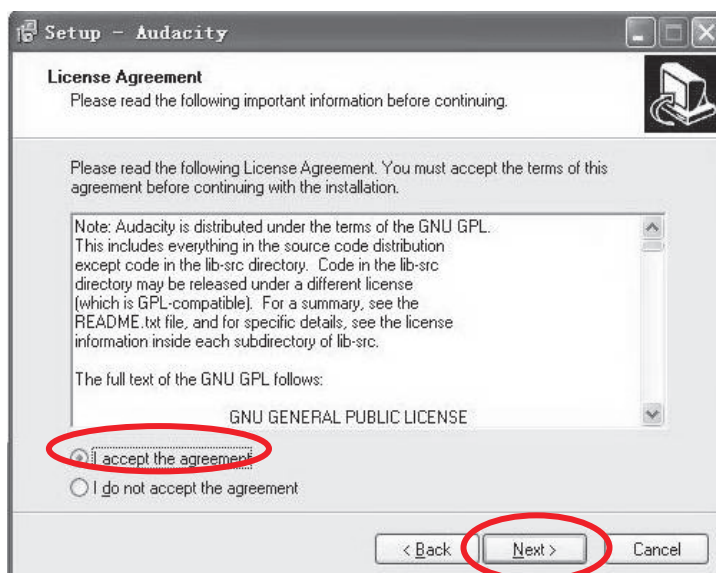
Setup - Audacity

License Agreement
Please read the following important information before continuing.

Please read the following License Agreement. You must accept the terms of this agreement before continuing with the installation.

Note: Audacity is distributed under the terms of the GNU GPL. This includes everything in the source code distribution except code in the lib-src directory. Code in the lib-src directory may be released under a different license (which is GPL-compatible). For a summary, see the README.txt file, and for specific details, see the license information inside each subdirectory of lib-src.

The full text of the GNU GPL follows:

GNU GENERAL PUBLIC LICENSE

I accept the agreement

I do not accept the agreement

< Back | Next > | Cancel